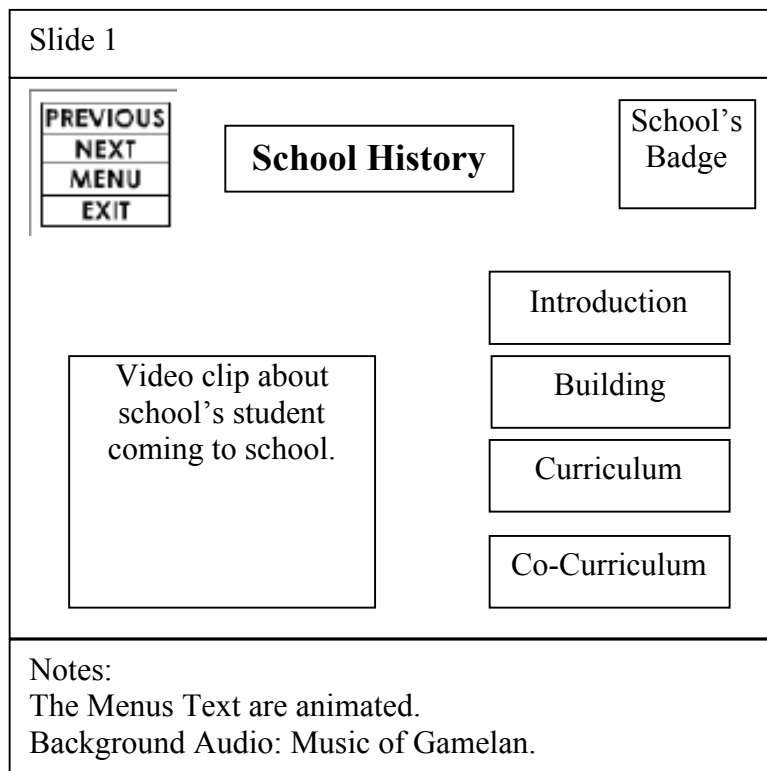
Slide 1

PREVIOUS
NEXT
MENU
EXIT

School History

School's Badge

Introduction

Building

Curriculum

Co-Curriculum

Video clip about school's student coming to school.

Notes:
The Menus Text are animated.
Background Audio: Music of Gamelan.